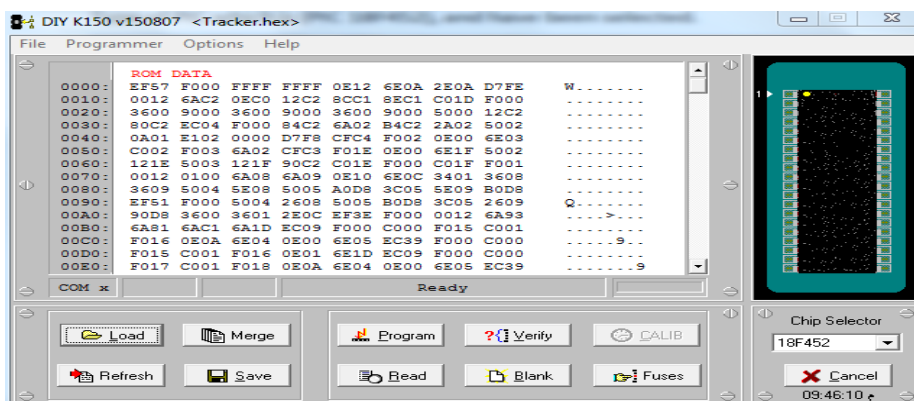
DIY K150 v150807 <Tracker.hex>

File Programmer Options Help

ROM DATA
0000: EF57 F000 FFFF FFFF 0E12 6E0A 2E0A D7FE W.......
0010: 0012 6AC2 0EC0 12C2 8CC1 8EC1 C01D F000 ........
0020: 3600 9000 3600 9000 3600 9000 5000 12C2 ........
0030: 80C2 EC04 F000 84C2 6A02 B4C2 2A02 5002 ........
0040: 0A01 E102 0000 D7F8 CFC4 F002 0E00 6E03 ........
0050: C002 F003 6A02 CFC3 F01E 0E00 6E1F 5002 ........
0060: 121E 5003 121F 90C2 C01E F000 C01F F001 ........
0070: 0012 0100 6A08 6A09 0E10 6E0C 3401 3608 ........
0080: 3609 5004 5E08 5005 A0D8 3C05 5E09 B0D8 ........
0090: EF51 F000 5004 2608 5005 B0D8 3C05 2609 Q.......
00A0: 90D8 3600 3601 2E0C EF3E F000 0012 6A93 ....>...
00B0: 6A81 6AC1 6A1D EC09 F000 C000 F015 C001 ........
00C0: F016 0E0A 6E04 0E00 6E05 EC39 F000 C000 ......9.
00D0: F015 C001 F016 0E01 6E1D EC09 F000 C000 ........
00E0: F017 C001 F018 0E0A 6E04 0E00 6E05 EC39 .......9

COM x Ready

Load Merge Program Verify CALIB Chip Selector
18F452
Refresh Save Read Blank Fuses Cancel
09:46:10 م